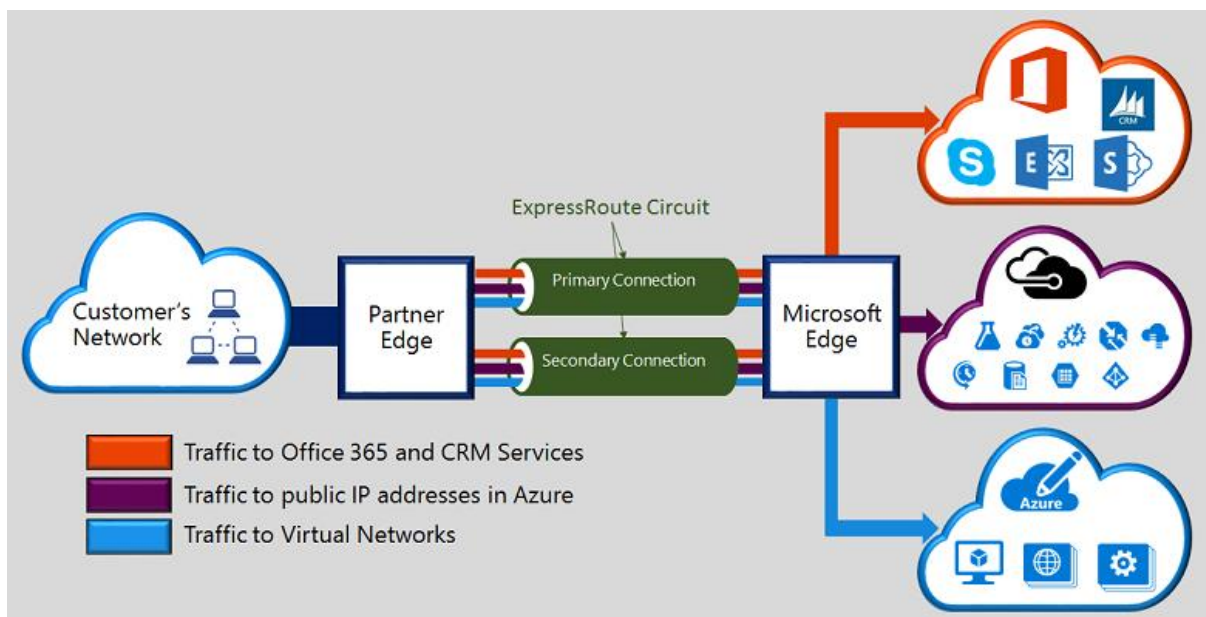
CRM

ExpressRoute Circuit

Customer's Network

Partner Edge

Primary Connection

Secondary Connection

Microsoft Edge

Azure

Traffic to Office 365 and CRM Services

Traffic to public IP addresses in Azure

Traffic to Virtual Networks